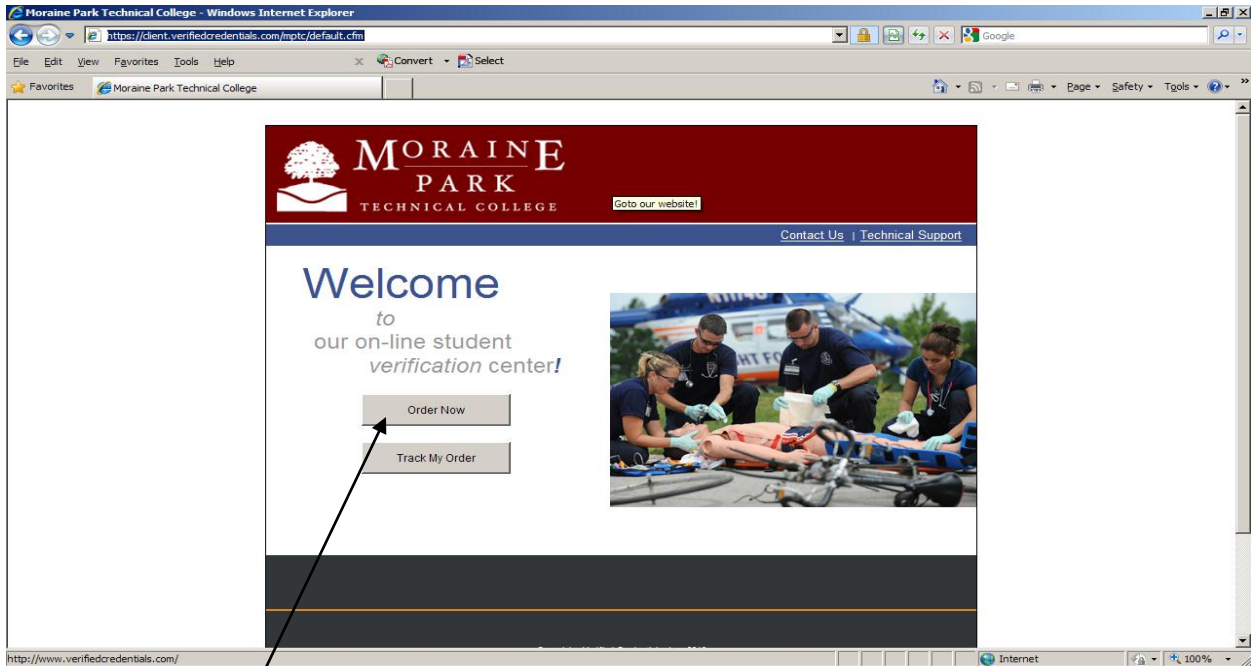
Moraine Park Technical College - Windows Internet Explorer

https://client.verifiedcredentials.com/mptc/default.cfm

Google

File Edit View Favorites Tools Help

Convert Select

Favorites Moraine Park Technical College

Page Safety Tools

MORAINE PARK TECHNICAL COLLEGE

Goto our website!

Contact Us | Technical Support

Welcome
to
our on-line student
verification center!

Order Now

Track My Order

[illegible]

http://www.verifiedcredentials.com/

Internet

100%